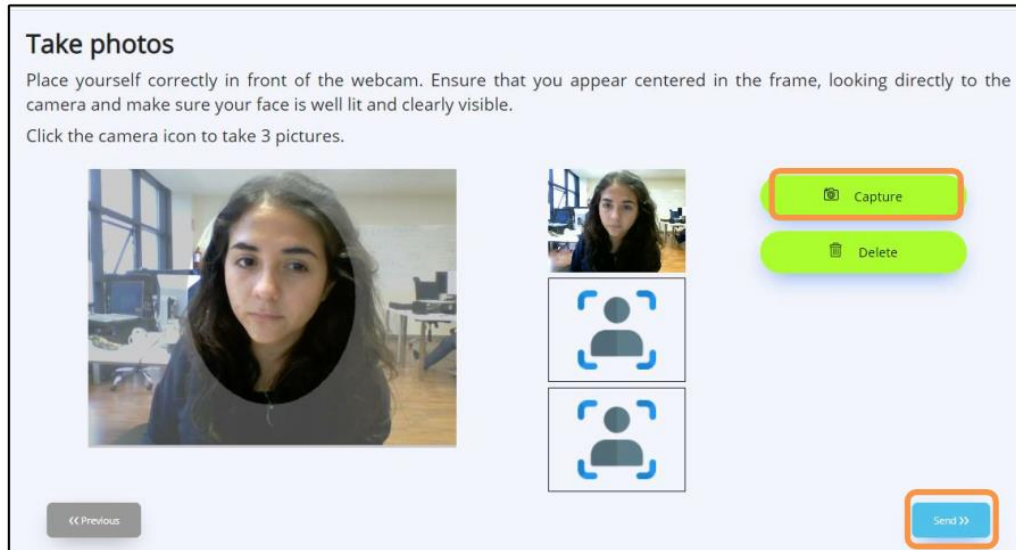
Take photos

Place yourself correctly in front of the webcam. Ensure that you appear centered in the frame, looking directly to the camera and make sure your face is well lit and clearly visible.

Click the camera icon to take 3 pictures.

Capture

Delete

<< Previous

Send >>